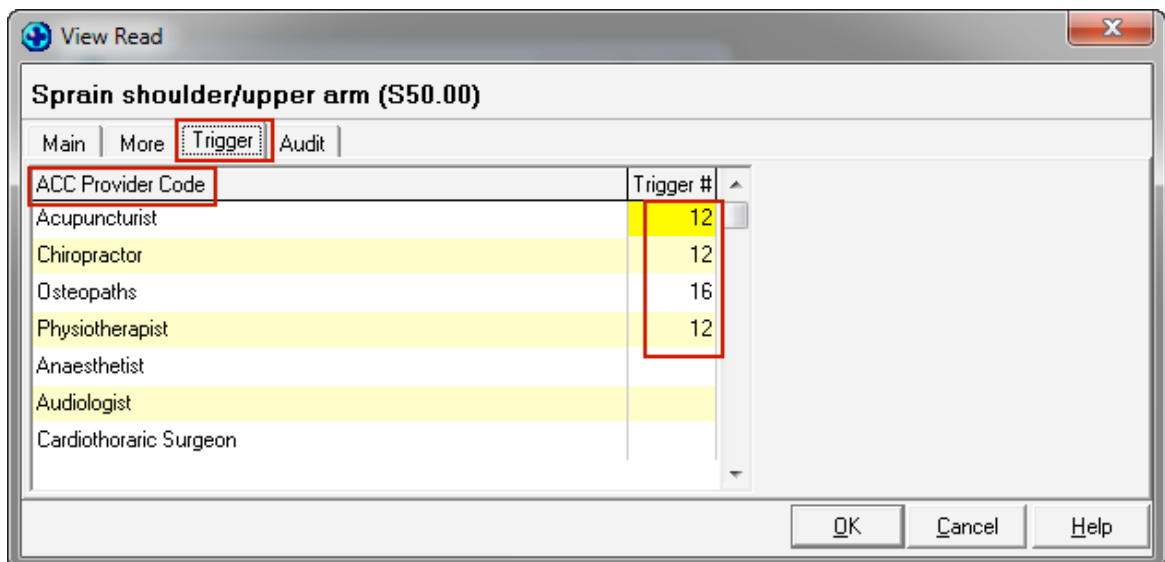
View Read

Sprain shoulder/upper arm (S50.00)

Main | More | Trigger | Audit

| ACC Provider Code | Trigger # |
|---|---|
| Acupuncturist | 12 |
| Chiropractor | 12 |
| Osteopaths | 16 |
| Physiotherapist | 12 |
| Anaesthetist | |
| Audiologist | |
| Cardiothoraric Surgeon | |

OK Cancel Help